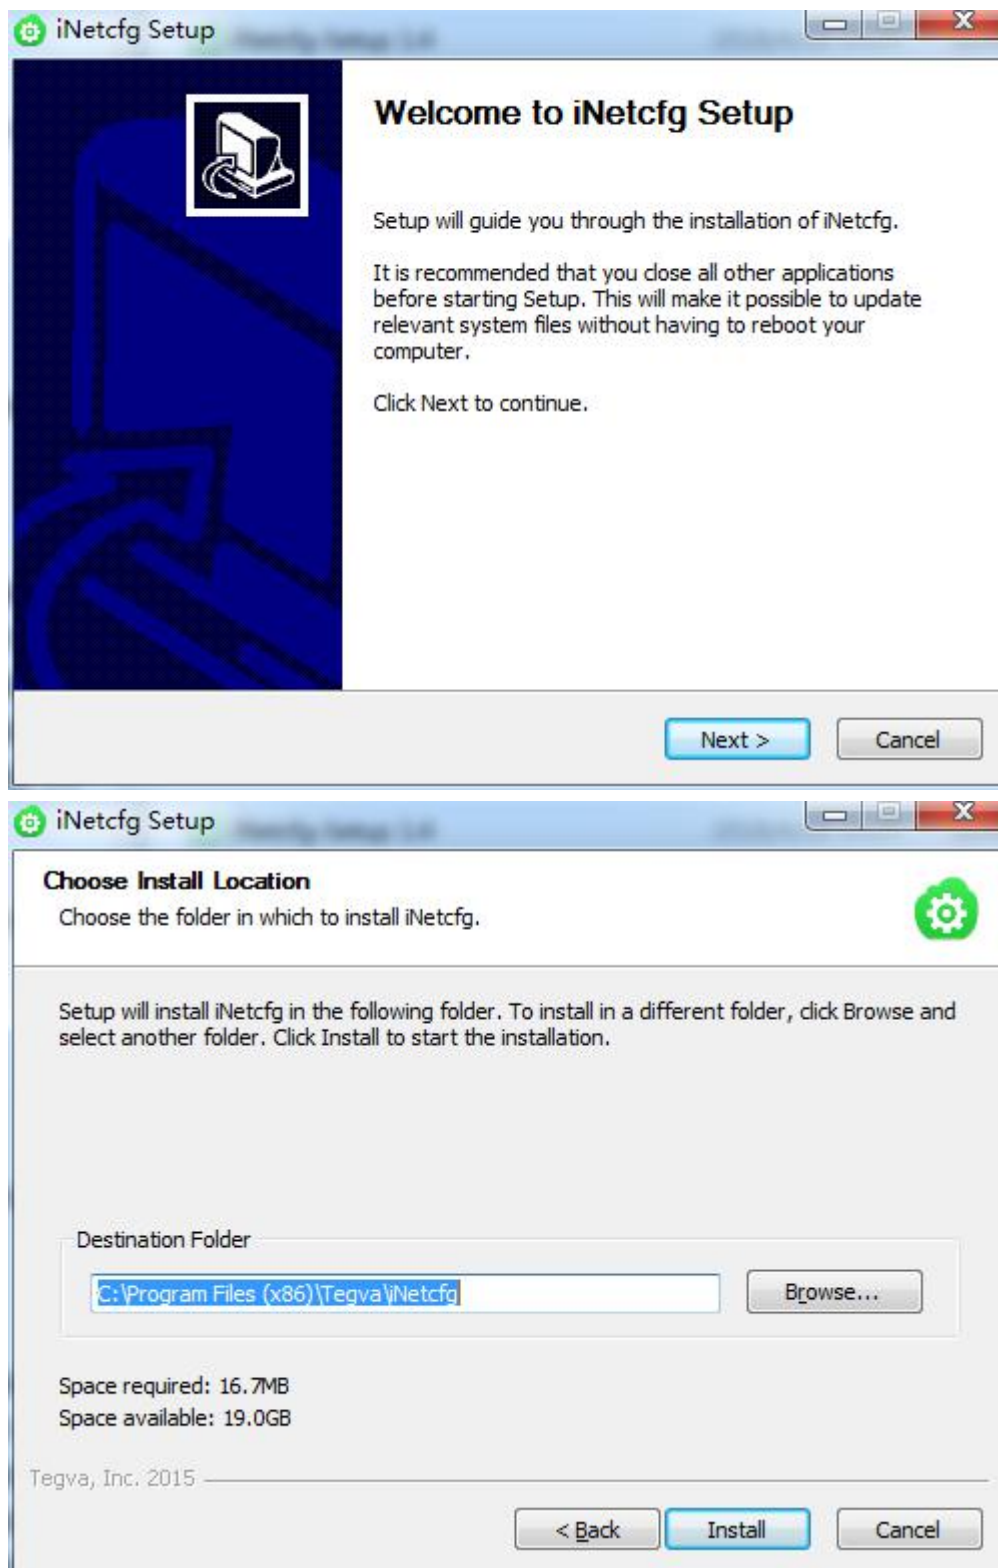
iNetcfg Setup

Welcome to iNetcfg Setup

Setup will guide you through the installation of iNetcfg.

It is recommended that you close all other applications before starting Setup. This will make it possible to update relevant system files without having to reboot your computer.

Click Next to continue.

Next >
Cancel

iNetcfg Setup

Choose Install Location
Choose the folder in which to install iNetcfg.

Setup will install iNetcfg in the following folder. To install in a different folder, click Browse and select another folder. Click Install to start the installation.

Destination Folder
C:\Program Files (x86)\Tegva\iNetcfg
Browse...

Space required: 16.7MB
Space available: 19.0GB

Tegva, Inc. 2015

< Back
Install
Cancel